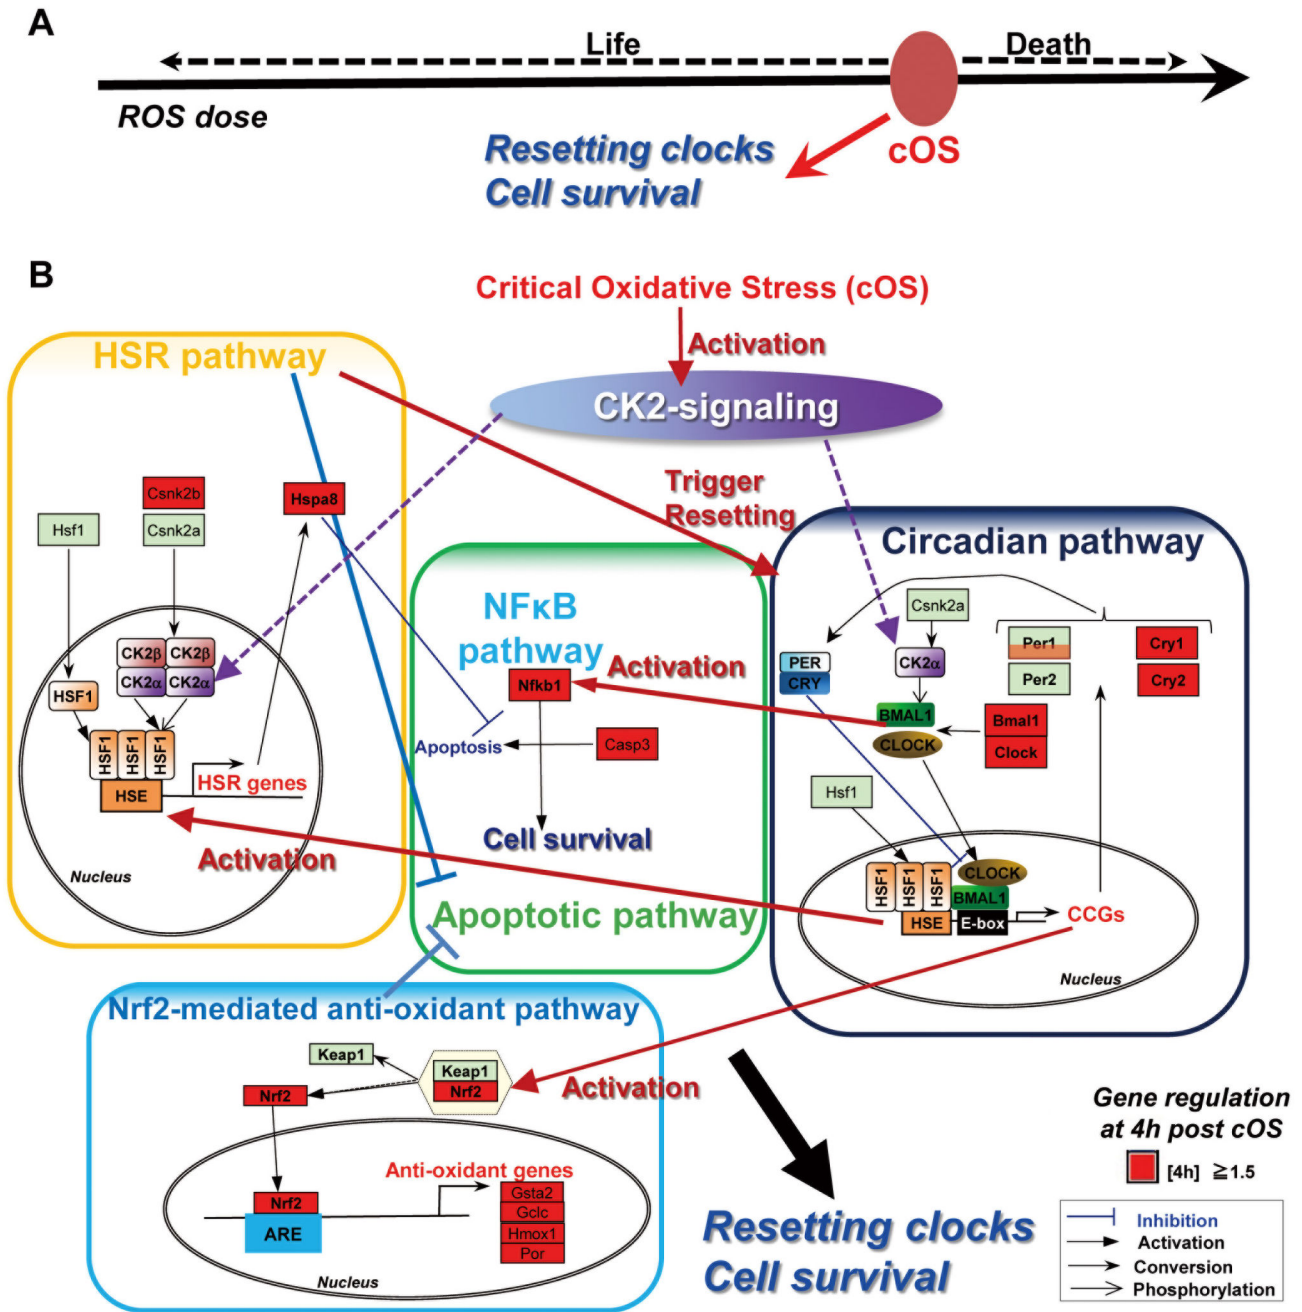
A

Life

Death

ROS dose

Resetting clocks
Cell survival

cOS

B

Critical Oxidative Stress (cOS)

Activation

CK2-signaling

HSR pathway

Trigger Resetting

Csnk2b

Hspa8

Hsf1

Csnk2a

CK2β CK2β
CK2α CK2α

HSF1

HSF1 HSF1 HSF1

HSE

HSR genes

Activation

Nucleus

NFκB pathway

Activation

Nfkb1

Apoptosis

Casp3

Cell survival

Apoptotic pathway

Circadian pathway

Csnk2a

Per1

Cry1

Per2

Cry2

PER
CRY

CK2α

BMAL1

CLOCK

Bmal1

Clock

Hsf1

HSF1 HSF1 HSF1

CLOCK

BMAL1

HSE

E-box

CCGs

Nucleus

Nrf2-mediated anti-oxidant pathway

Keap1

Keap1
Nrf2

Nrf2

Activation

Anti-oxidant genes

Nrf2

ARE

Gsta2
Gclc
Hmox1
Por

Nucleus

Resetting clocks
Cell survival

Gene regulation at 4h post cOS

[4h] ≧1.5

Inhibition
Activation
Conversion
Phosphorylation